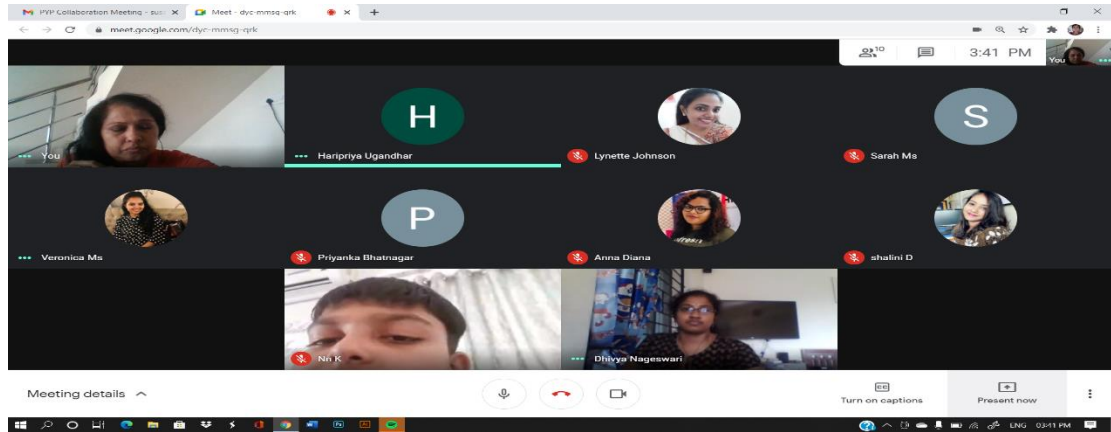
PYP Collaboration Meeting - sus ×
Meet - dyc-mmsq-qrk ×
+
meet.google.com/dyc-mmsq-qrk
10
3:41 PM
You
You
H
Haripriya Ugandhar
Lynette Johnson
S
Sarah Ms
Veronica Ms
P
Priyanka Bhatnagar
Anna Diana
shalini D
Nn K
Dhivya Nageswari
Meeting details
CC
Turn on captions
Present now
ENG 03:41 PM